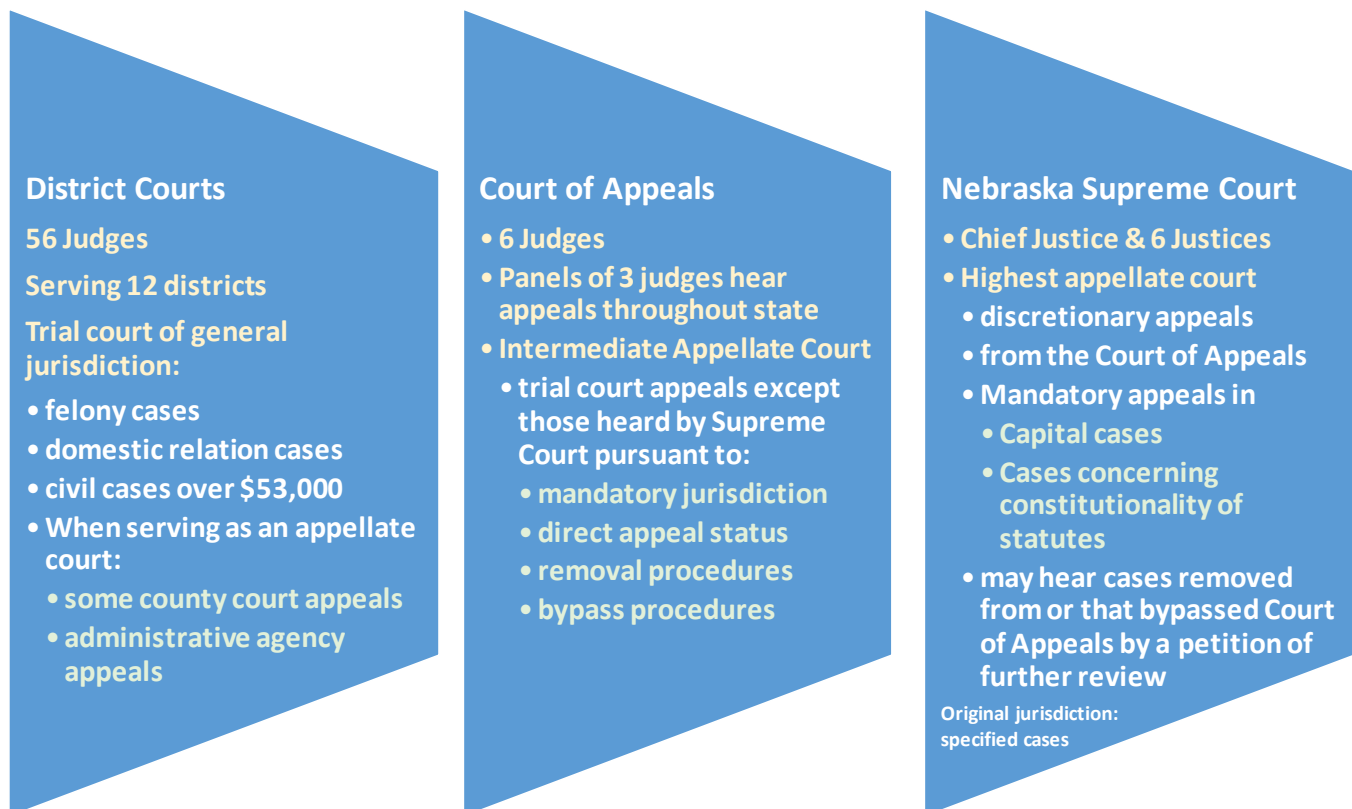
District Courts

56 Judges

Serving 12 districts

Trial court of general jurisdiction:

- felony cases
- domestic relation cases
- civil cases over \$53,000
- When serving as an appellate court:
  - some county court appeals
  - administrative agency appeals

Court of Appeals

- 6 Judges
- Panels of 3 judges hear appeals throughout state
- Intermediate Appellate Court
  - trial court appeals except those heard by Supreme Court pursuant to:
    - mandatory jurisdiction
    - direct appeal status
    - removal procedures
    - bypass procedures

Nebraska Supreme Court

- Chief Justice & 6 Justices
- Highest appellate court
  - discretionary appeals
  - from the Court of Appeals
  - Mandatory appeals in
    - Capital cases
    - Cases concerning constitutionality of statutes
  - may hear cases removed from or that bypassed Court of Appeals by a petition of further review

Original jurisdiction: specified cases